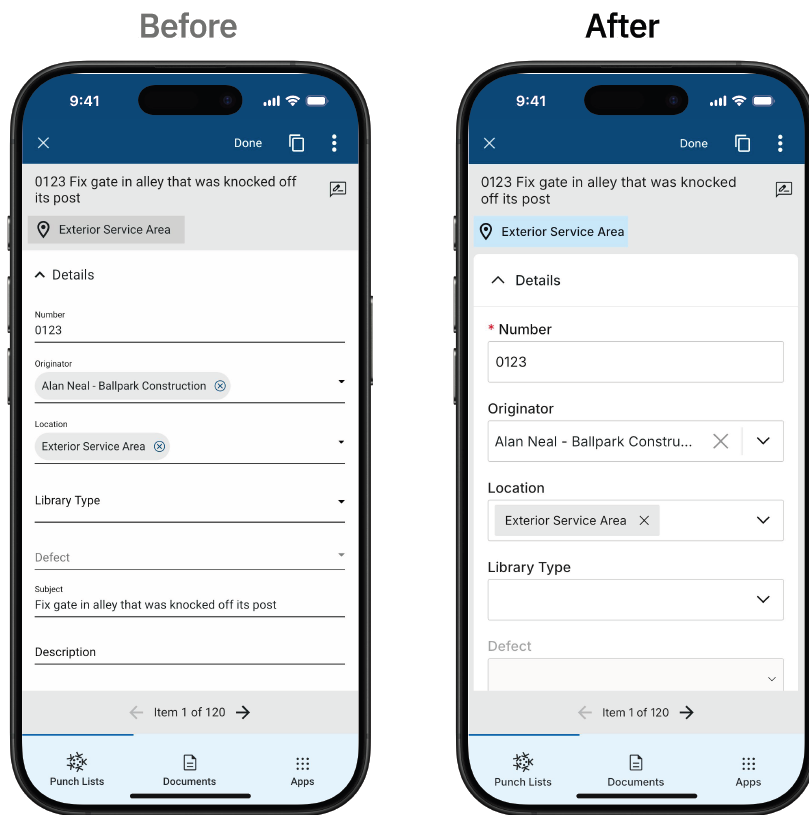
Before

9:41

Done

0123 Fix gate in alley that was knocked off its post

Exterior Service Area

Details

Number
0123

Originator
Alan Neal - Ballpark Construction

Location
Exterior Service Area

Library Type

Defect

Subject
Fix gate in alley that was knocked off its post

Description

Item 1 of 120

Punch Lists
Documents
Apps

After

9:41

Done

0123 Fix gate in alley that was knocked off its post

Exterior Service Area

Details

* Number
0123

Originator
Alan Neal - Ballpark Constru...

Location
Exterior Service Area

Library Type

Defect

Item 1 of 120

Punch Lists
Documents
Apps